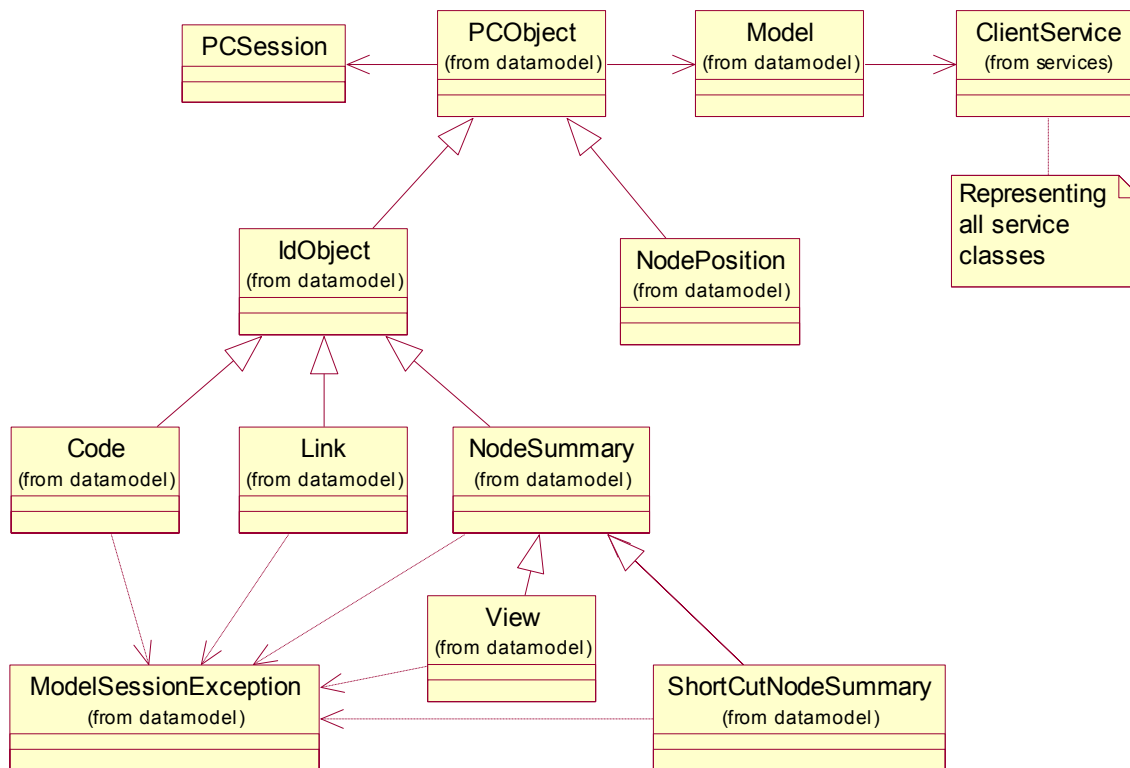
PCSession

PCObject
(from datamodel)

Model
(from datamodel)

ClientService
(from services)

Representing all service classes

IdObject
(from datamodel)

NodePosition
(from datamodel)

Code
(from datamodel)

Link
(from datamodel)

NodeSummary
(from datamodel)

View
(from datamodel)

ModelSessionException
(from datamodel)

ShortCutNodeSummary
(from datamodel)